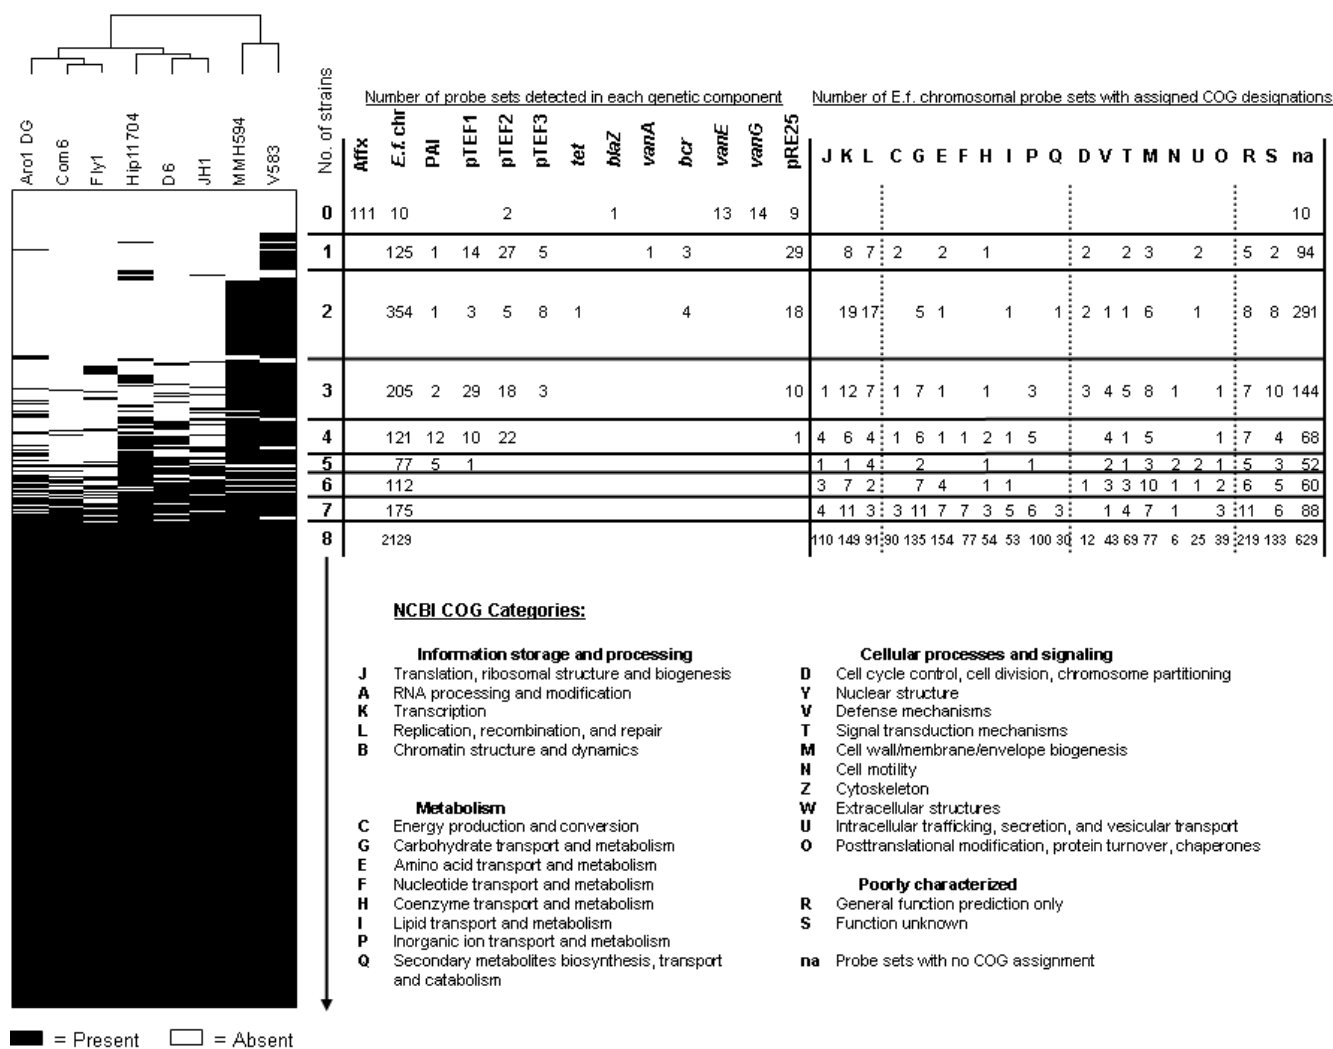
Aro1 DG
Com6
Fly1
Hip11704
D6
JH1
MMH594
V583

No. of strains

Number of probe sets detected in each genetic component

Number of E.f. chromosomal probe sets with assigned COG designations

| No. of strains | Affx | E.f. chr | PAI | pTEF1 | pTEF2 | pTEF3 | tet | blaZ | vanA | bcr | vanE | vanG | pRE25 | J | K | L | C | G | E | F | H | I | P | Q | D | V | T | M | N | U | O | R | S | na |
|---|---|---|---|---|---|---|---|---|---|---|---|---|---|---|---|---|---|---|---|---|---|---|---|---|---|---|---|---|---|---|---|---|---|---|
| 0 | 111 | 10 | | | 2 | | | 1 | | | 13 | 14 | 9 | | | | | | | | | | | | | | | | | | | | | 10 |
| 1 | | 125 | 1 | 14 | 27 | 5 | | | 1 | 3 | | | 29 | | 8 | 7 | 2 | | 2 | | 1 | | | | 2 | | 2 | 3 | | 2 | | 5 | 2 | 94 |
| 2 | | 354 | 1 | 3 | 5 | 8 | 1 | | | 4 | | | 18 | | 19 | 17 | | 5 | 1 | | | 1 | | 1 | 2 | 1 | 1 | 6 | | 1 | | 8 | 8 | 291 |
| 3 | | 205 | 2 | 29 | 18 | 3 | | | | | | | 10 | 1 | 12 | 7 | 1 | 7 | 1 | | 1 | | 3 | | 3 | 4 | 5 | 8 | 1 | | 1 | 7 | 10 | 144 |
| 4 | | 121 | 12 | 10 | 22 | | | | | | | | 1 | 4 | 6 | 4 | 1 | 6 | 1 | 1 | 2 | 1 | 5 | | | 4 | 1 | 5 | | | 1 | 7 | 4 | 68 |
| 5 | | 77 | 5 | 1 | | | | | | | | | | 1 | 1 | 4 | | 2 | | | 1 | | 1 | | | 2 | 1 | 3 | 2 | 2 | 1 | 5 | 3 | 52 |
| 6 | | 112 | | | | | | | | | | | | 3 | 7 | 2 | | 7 | 4 | | 1 | 1 | | | 1 | 3 | 3 | 10 | 1 | 1 | 2 | 6 | 5 | 60 |
| 7 | | 175 | | | | | | | | | | | | 4 | 11 | 3 | 3 | 11 | 7 | 7 | 3 | 5 | 6 | 3 | | 1 | 4 | 7 | 1 | | 3 | 11 | 6 | 88 |
| 8 | | 2129 | | | | | | | | | | | | 110 | 149 | 91 | 90 | 135 | 154 | 77 | 54 | 53 | 100 | 30 | 12 | 43 | 69 | 77 | 6 | 25 | 39 | 219 | 133 | 629 |

NCBI COG Categories:

Information storage and processing
J Translation, ribosomal structure and biogenesis
A RNA processing and modification
K Transcription
L Replication, recombination, and repair
B Chromatin structure and dynamics

Metabolism
C Energy production and conversion
G Carbohydrate transport and metabolism
E Amino acid transport and metabolism
F Nucleotide transport and metabolism
H Coenzyme transport and metabolism
I Lipid transport and metabolism
P Inorganic ion transport and metabolism
Q Secondary metabolites biosynthesis, transport and catabolism

Cellular processes and signaling
D Cell cycle control, cell division, chromosome partitioning
Y Nuclear structure
V Defense mechanisms
T Signal transduction mechanisms
M Cell wall/membrane/envelope biogenesis
N Cell motility
Z Cytoskeleton
W Extracellular structures
U Intracellular trafficking, secretion, and vesicular transport
O Posttranslational modification, protein turnover, chaperones

Poorly characterized
R General function prediction only
S Function unknown

na Probe sets with no COG assignment

= Present = Absent